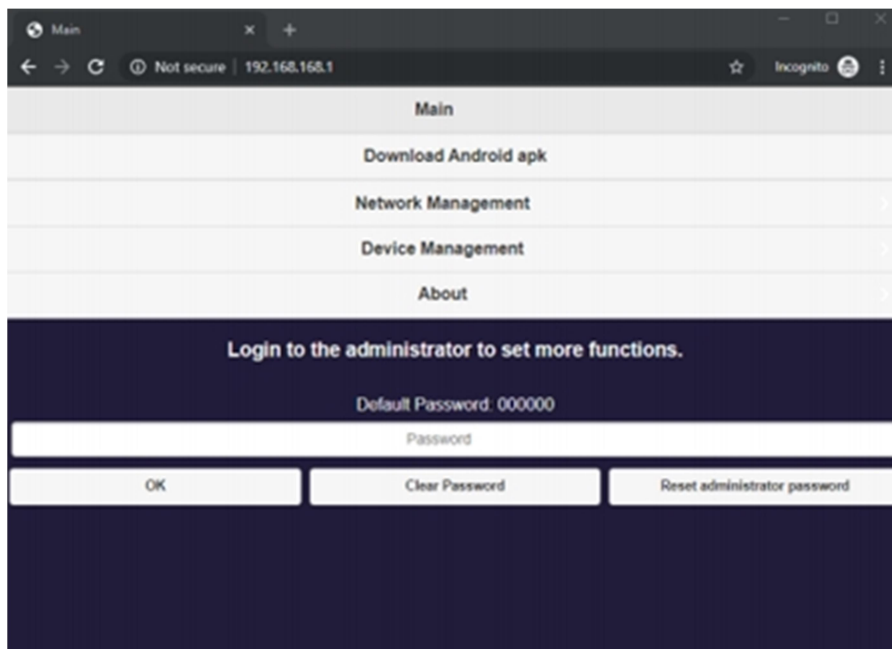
Main

Not secure | 192.168.168.1

Incognito

Main

Download Android apk

Network Management

Device Management

About

Login to the administrator to set more functions.

Default Password: 000000

Password

OK

Clear Password

Reset administrator password